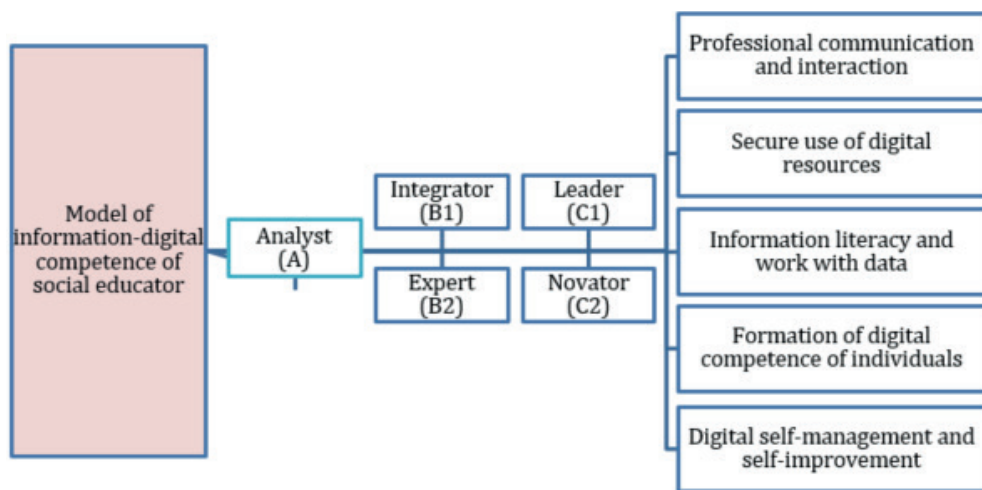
Model of information-digital competence of social educator

Analyst (A)

Integrator (B1)

Expert (B2)

Leader (C1)

Novator (C2)

Professional communication and interaction

Secure use of digital resources

Information literacy and work with data

Formation of digital competence of individuals

Digital self-management and self-improvement